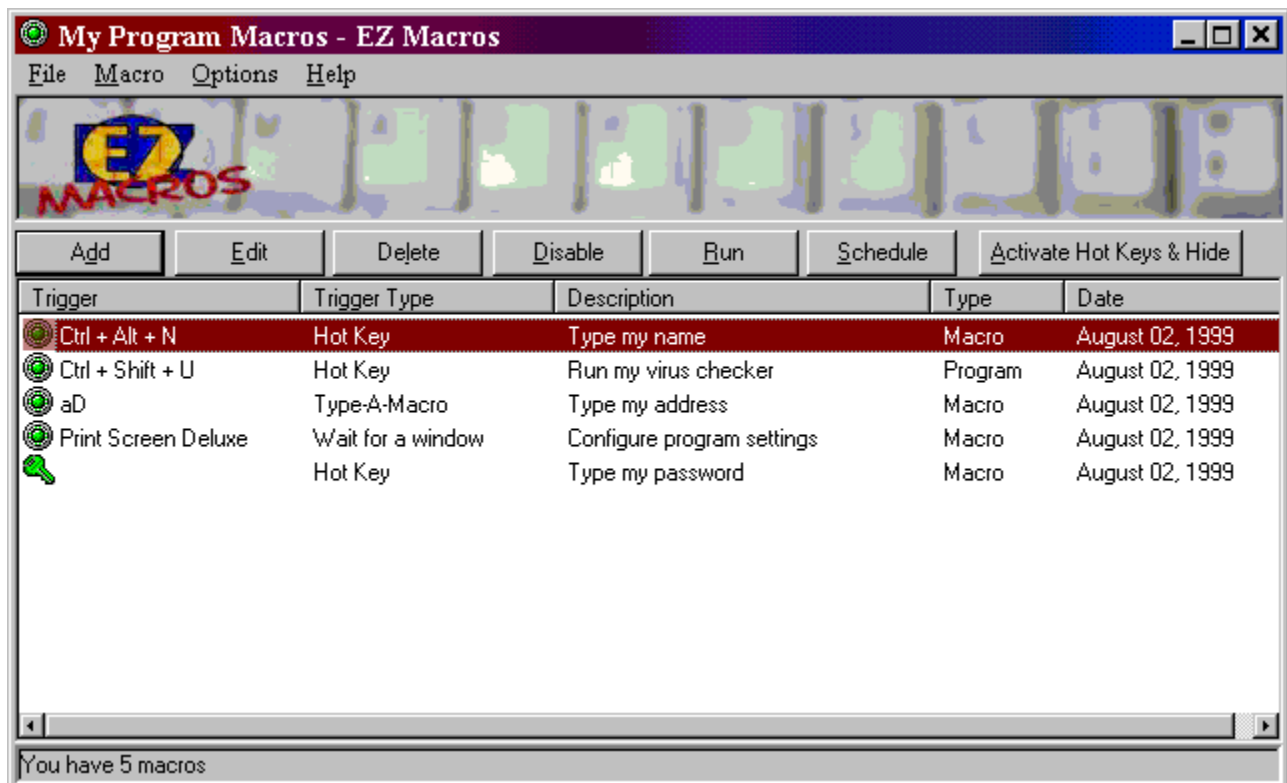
My Program Macros - EZ Macros

File Macro Options Help

EZ MACROS

Add Edit Delete Disable Run Schedule Activate Hot Keys & Hide

| Trigger | Trigger Type | Description | Type | Date |
|---|---|---|---|---|
| Ctrl + Alt + N | Hot Key | Type my name | Macro | August 02, 1999 |
| Ctrl + Shift + U | Hot Key | Run my virus checker | Program | August 02, 1999 |
| aD | Type-A-Macro | Type my address | Macro | August 02, 1999 |
| Print Screen Deluxe | Wait for a window | Configure program settings | Macro | August 02, 1999 |
| | Hot Key | Type my password | Macro | August 02, 1999 |

You have 5 macros